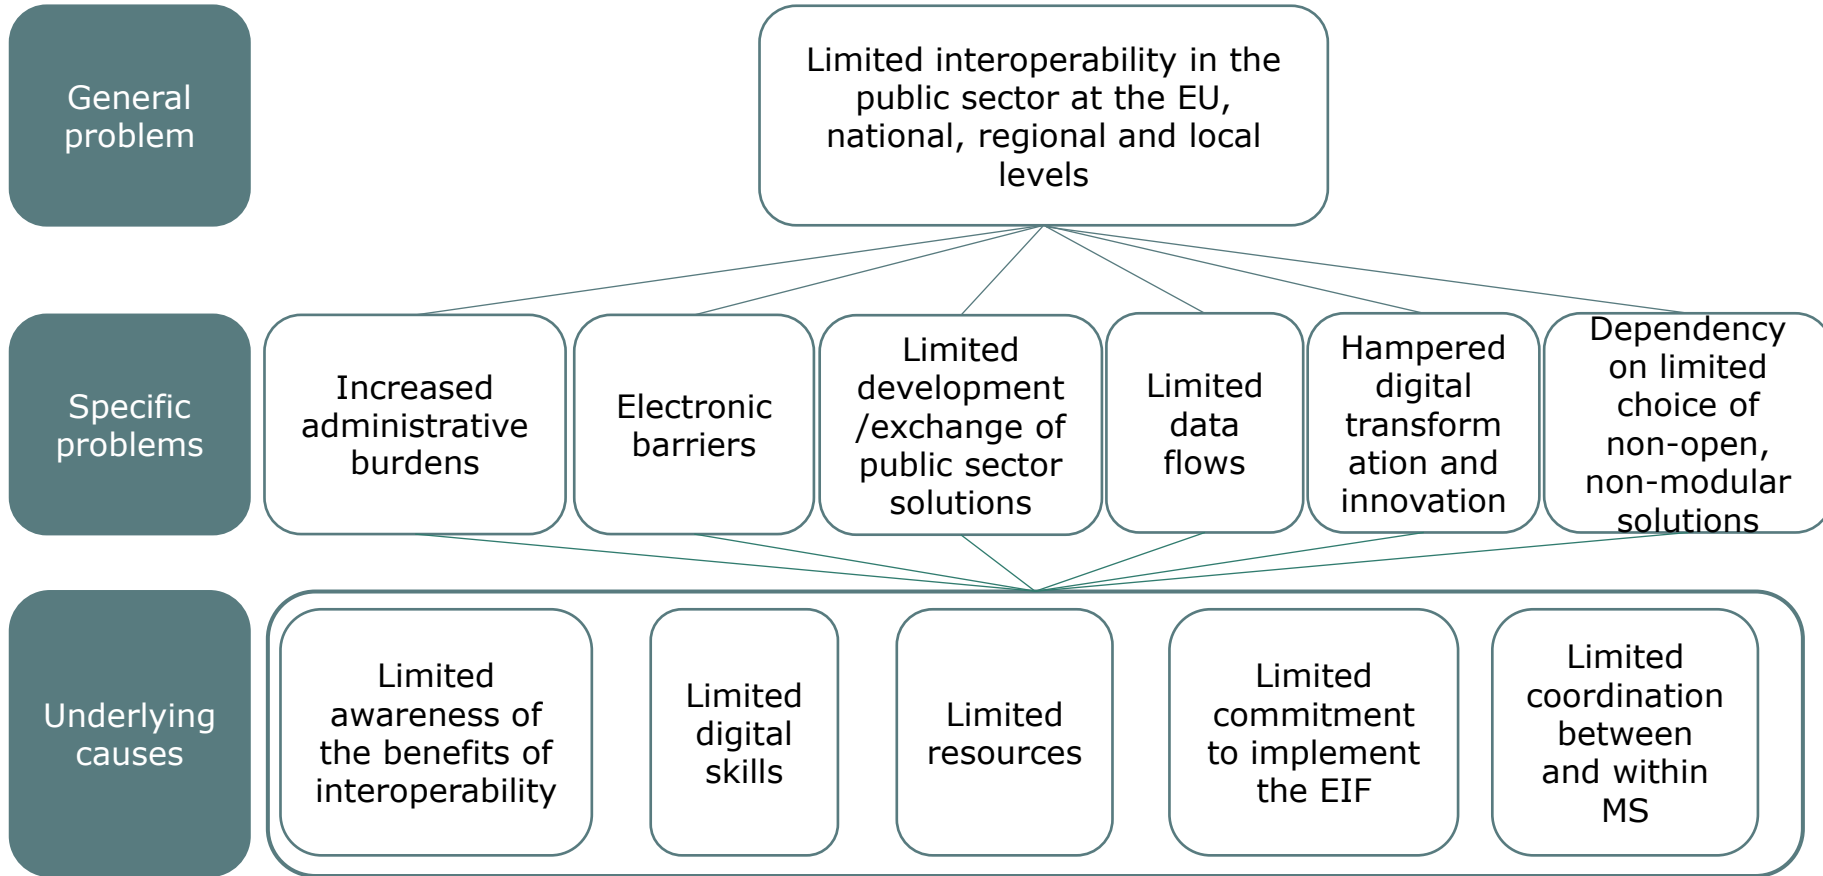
General problem

Limited interoperability in the public sector at the EU, national, regional and local levels

Specific problems

Increased administrative burdens

Electronic barriers

Limited development /exchange of public sector solutions

Limited data flows

Hampered digital transform ation and innovation

Dependency on limited choice of non-open, non-modular solutions

Underlying causes

Limited awareness of the benefits of interoperability

Limited digital skills

Limited resources

Limited commitment to implement the EIF

Limited coordination between and within MS